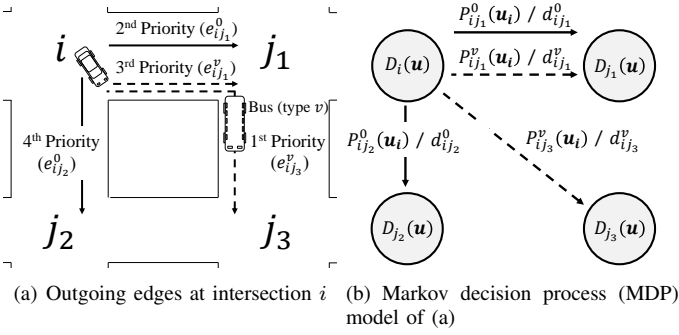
$i$

2nd Priority $(e^0_{ij_1})$

3rd Priority $(e^v_{ij_1})$

$j_1$

Bus (type $v$)

4th Priority $(e^0_{ij_2})$

1st Priority $(e^v_{ij_3})$

$j_2$

$j_3$

(a) Outgoing edges at intersection $i$

$D_i(\boldsymbol{u})$

$P^0_{ij_1}(\boldsymbol{u_i})$ / $d^0_{ij_1}$

$P^v_{ij_1}(\boldsymbol{u_i})$ / $d^v_{ij_1}$

$D_{j_1}(\boldsymbol{u})$

$P^0_{ij_2}(\boldsymbol{u_i})$ / $d^0_{ij_2}$

$P^v_{ij_3}(\boldsymbol{u_i})$ / $d^v_{ij_3}$

$D_{j_2}(\boldsymbol{u})$

$D_{j_3}(\boldsymbol{u})$

(b) Markov decision process (MDP) model of (a)